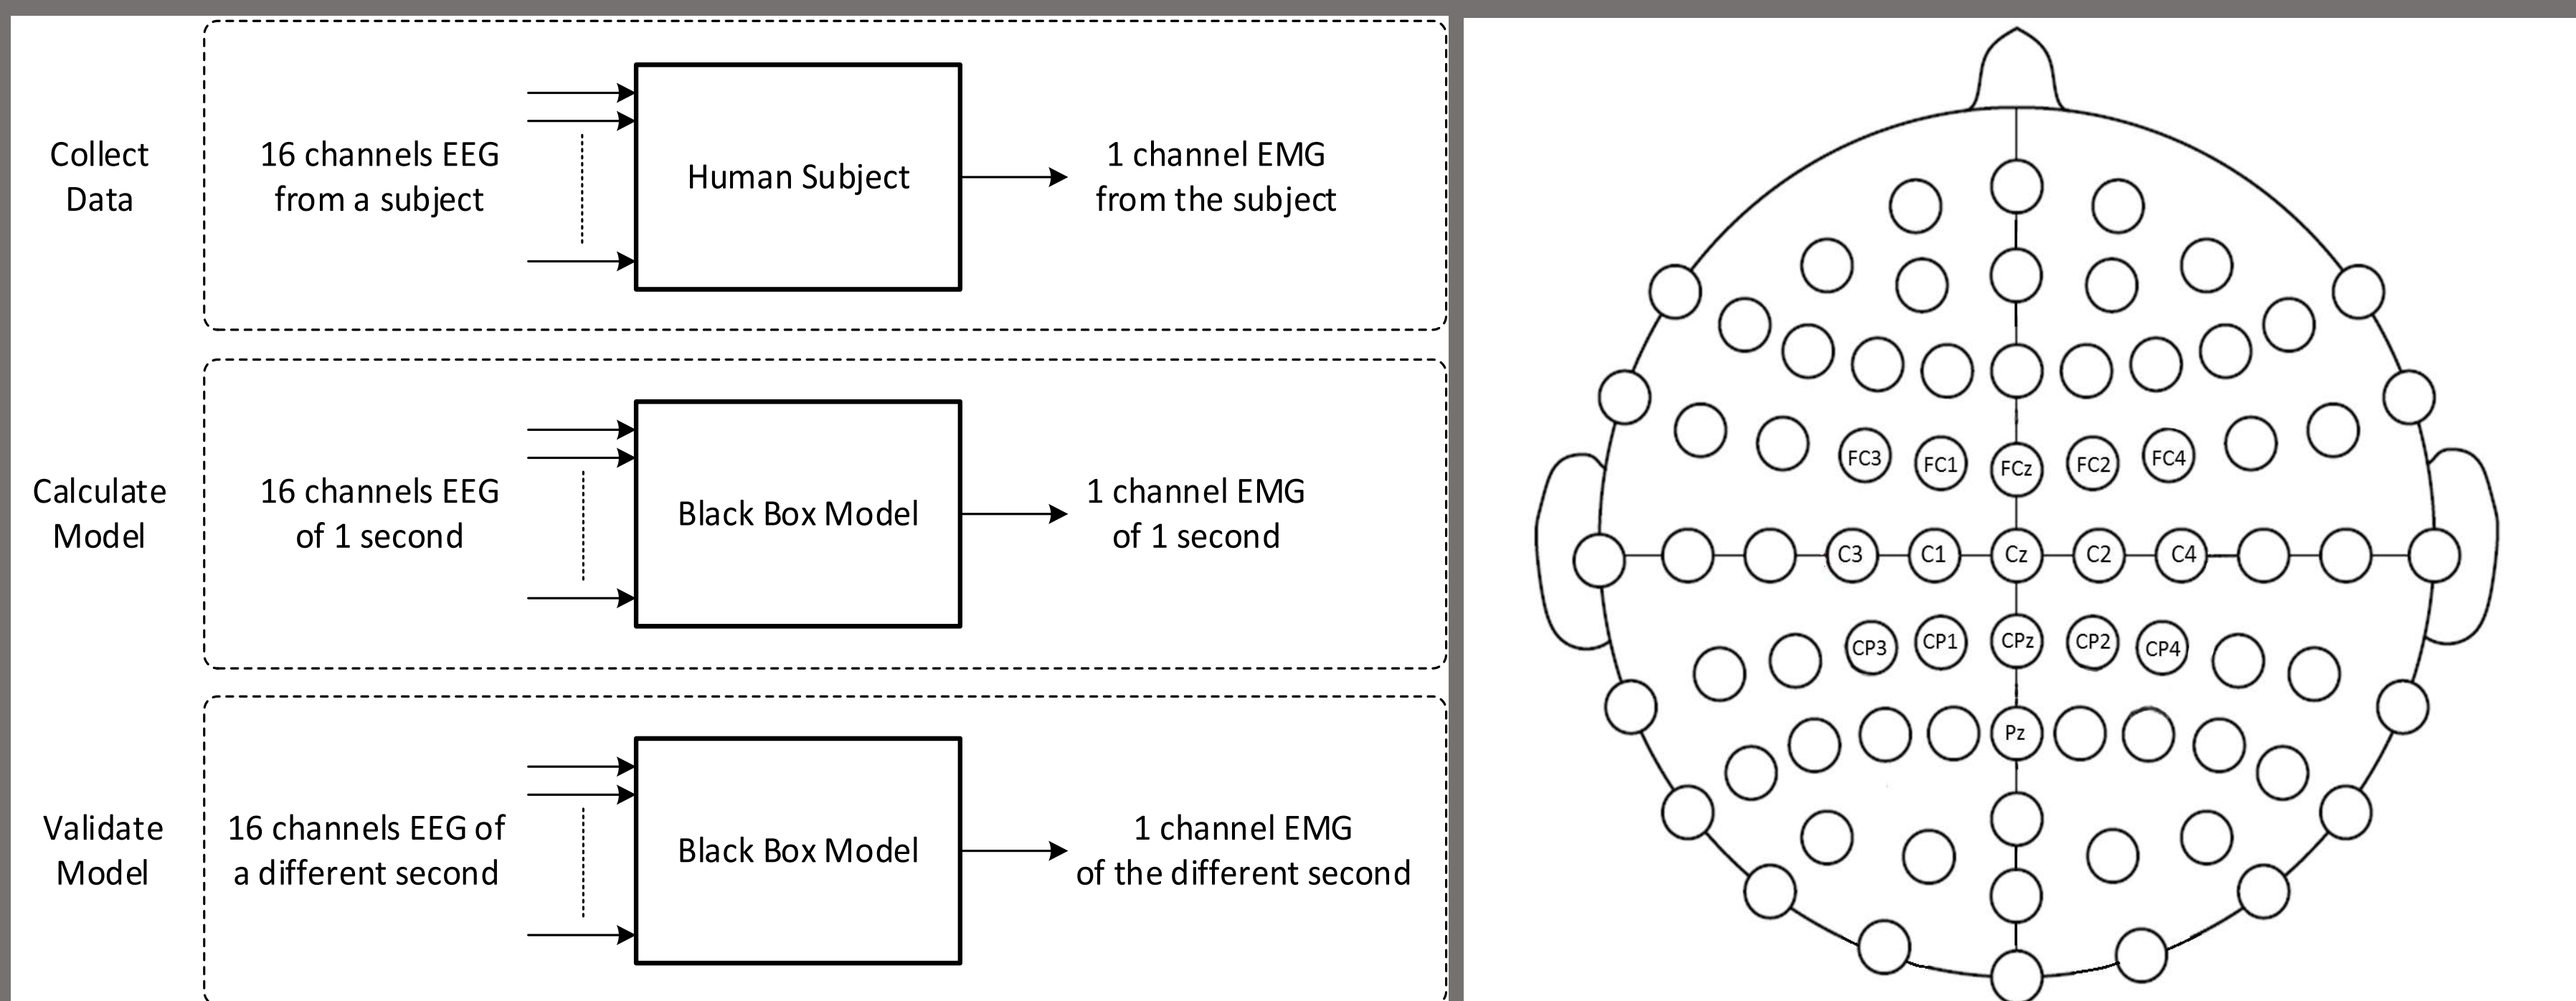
Collect Data

16 channels EEG from a subject

Human Subject

1 channel EMG from the subject

Calculate Model

16 channels EEG of 1 second

Black Box Model

1 channel EMG of 1 second

Validate Model

16 channels EEG of a different second

Black Box Model

1 channel EMG of the different second

FC3 FC1 FCz FC2 FC4

C3 C1 Cz C2 C4

CP3 CP1 CPz CP2 CP4

Pz